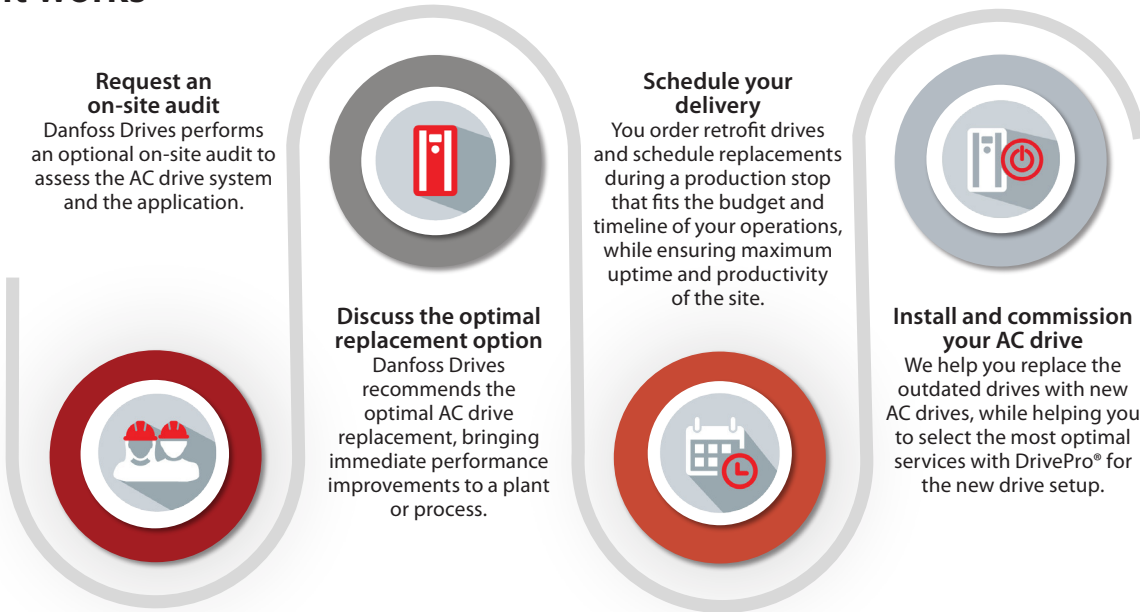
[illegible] works

Request an on-site audit
Danfoss Drives performs an optional on-site audit to assess the AC drive system and the application.

Discuss the optimal replacement option
Danfoss Drives recommends the optimal AC drive replacement, bringing immediate performance improvements to a plant or process.

Schedule your delivery
You order retrofit drives and schedule replacements during a production stop that fits the budget and timeline of your operations, while ensuring maximum uptime and productivity of the site.

Install and commission your AC drive
We help you replace the outdated drives with new AC drives, while helping you to select the most optimal services with DrivePro® for the new drive setup.